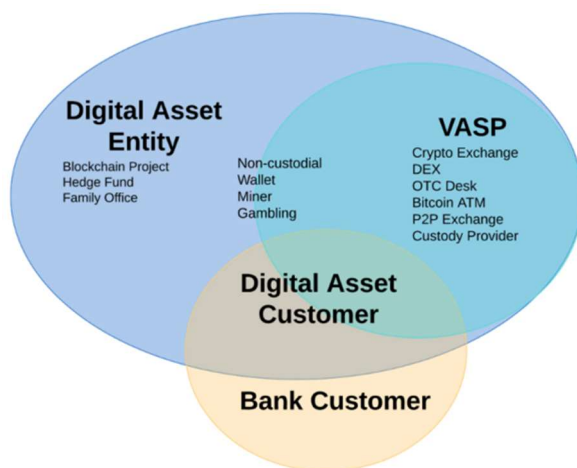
Digital Asset Entity
Blockchain Project
Hedge Fund
Family Office

Non-custodial Wallet
Miner
Gambling

VASP
Crypto Exchange
DEX
OTC Desk
Bitcoin ATM
P2P Exchange
Custody Provider

Digital Asset Customer

Bank Customer